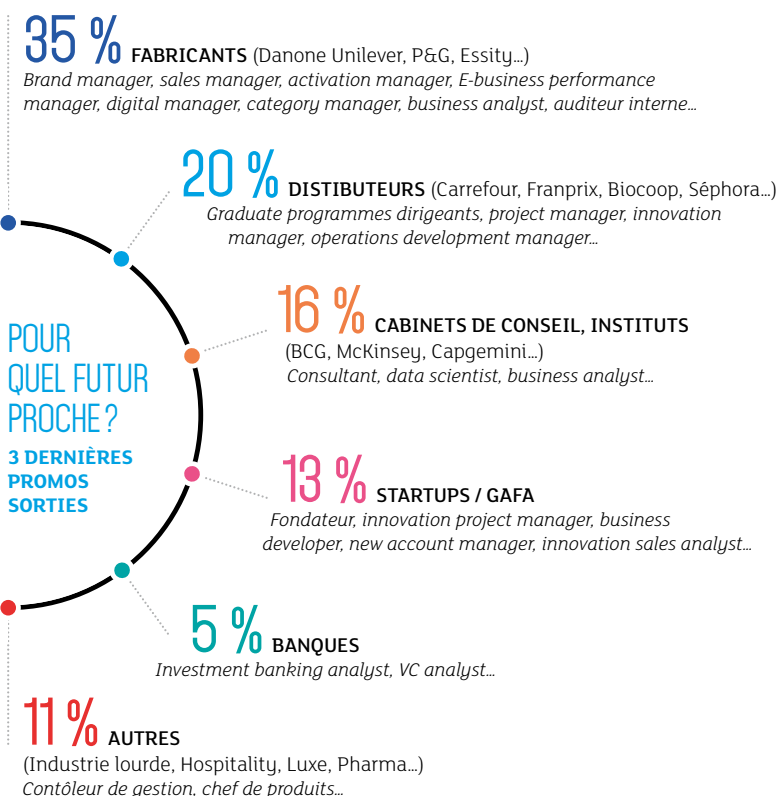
35 % FABRICANTS (Danone Unilever, P&G, Essity...)
Brand manager, sales manager, activation manager, E-business performance manager, digital manager, category manager, business analyst, auditeur interne...

20 % DISTIBUTEURS (Carrefour, Franprix, Biocoop, Séphora...)
Graduate programmes dirigeants, project manager, innovation manager, operations development manager...

POUR QUEL FUTUR PROCHE ?
3 DERNIÈRES PROMOS SORTIES

16 % CABINETS DE CONSEIL, INSTITUTS
(BCG, McKinsey, Capgemini...)
Consultant, data scientist, business analyst...

13 % STARTUPS / GAFA
Fondateur, innovation project manager, business developer, new account manager, innovation sales analyst...

5 % BANQUES
Investment banking analyst, VC analyst...

11 % AUTRES
(Industrie lourde, Hospitality, Luxe, Pharma...)
Contôleur de gestion, chef de produits...